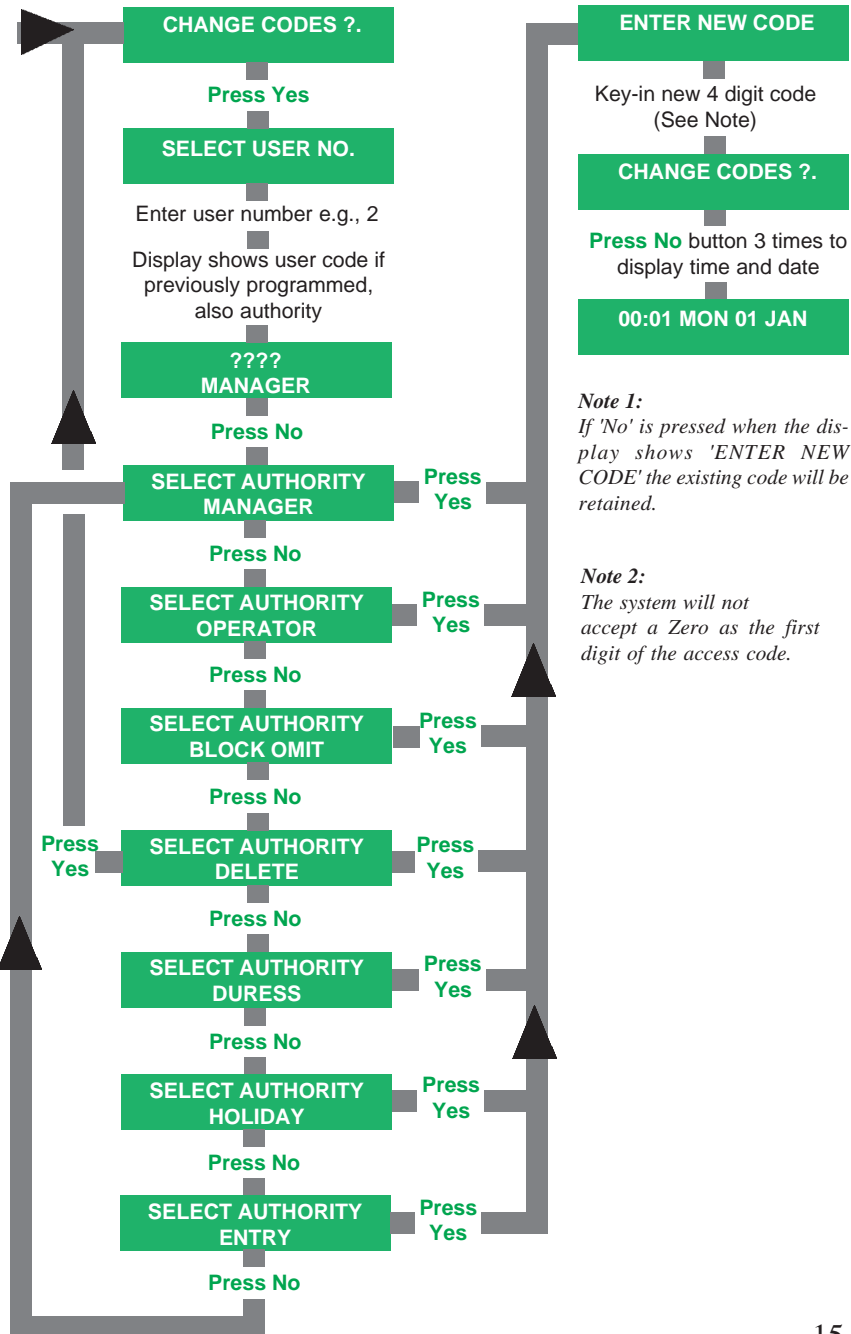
CHANGE CODES ?.

Press Yes

SELECT USER NO.

Enter user number e.g., 2

Display shows user code if previously programmed, also authority

????
MANAGER

Press No

SELECT AUTHORITY MANAGER

Press Yes

Press No

SELECT AUTHORITY OPERATOR

Press Yes

Press No

SELECT AUTHORITY BLOCK OMIT

Press Yes

Press No

Press Yes

SELECT AUTHORITY DELETE

Press Yes

Press No

SELECT AUTHORITY DURESS

Press Yes

Press No

SELECT AUTHORITY HOLIDAY

Press Yes

Press No

SELECT AUTHORITY ENTRY

Press Yes

Press No

ENTER NEW CODE

Key-in new 4 digit code (See Note)

CHANGE CODES ?.

Press No button 3 times to display time and date

00:01 MON 01 JAN

Note 1:
If 'No' is pressed when the display shows 'ENTER NEW CODE' the existing code will be retained.

Note 2:
The system will not accept a Zero as the first digit of the access code.

15